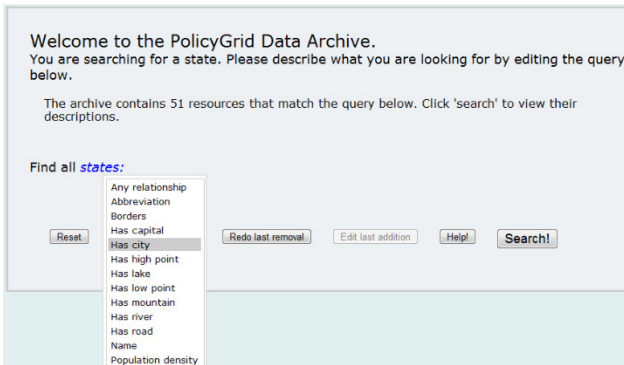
Welcome to the PolicyGrid Data Archive.
You are searching for a state. Please describe what you are looking for by editing the query below.

The archive contains 51 resources that match the query below. Click 'search' to view their descriptions.

Find all states:

Any relationship
Abbreviation
Borders
Has capital
Has city
Has high point
Has lake
Has low point
Has mountain
Has river
Has road
Name
Population density

Reset
Redo last removal
Edit last addition
Help!
Search!